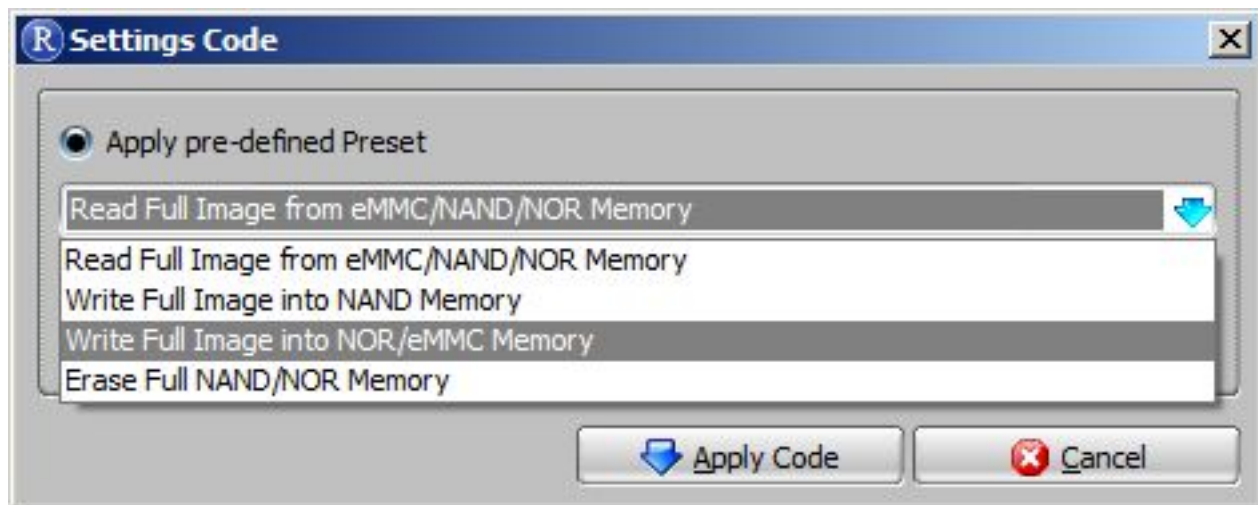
Settings Code

Apply pre-defined Preset

Read Full Image from eMMC/NAND/NOR Memory

Read Full Image from eMMC/NAND/NOR Memory
Write Full Image into NAND Memory
Write Full Image into NOR/eMMC Memory
Erase Full NAND/NOR Memory

Apply Code
Cancel